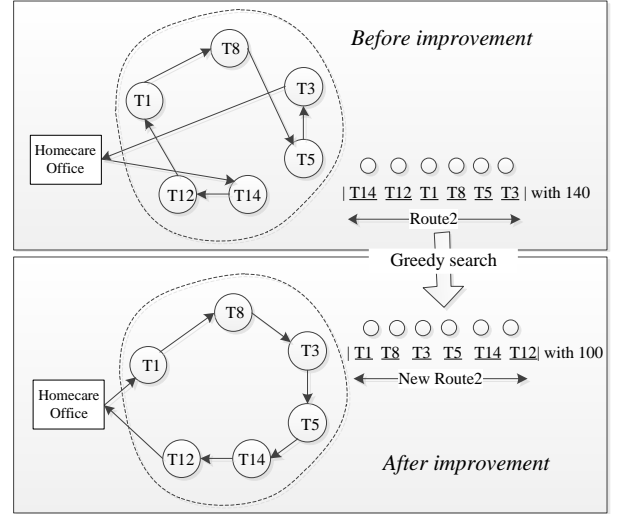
Before improvement

T8
T1
T3
Homecare Office
T5
T12
T14

| T14 T12 T1 T8 T5 T3 | with 140
Route2

Greedy search

T8
T1
T3
Homecare Office
T5
T12
T14

| T1 T8 T3 T5 T14 T12| with 100
New Route2

After improvement